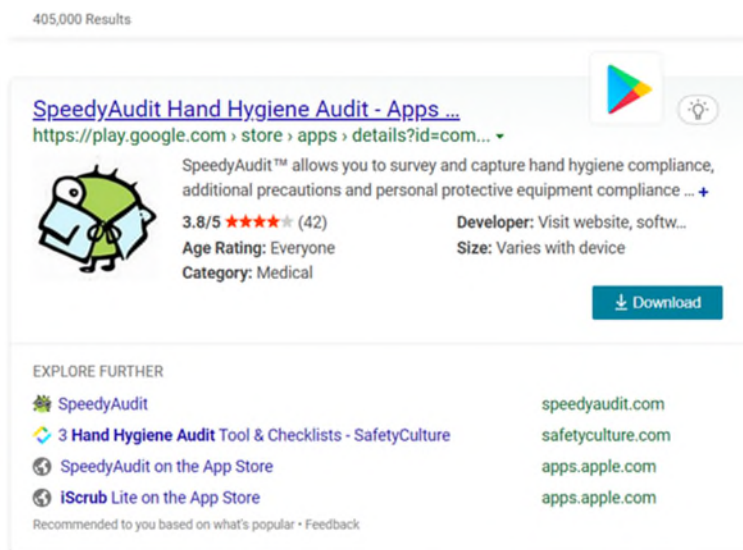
405,000 Results

SpeedyAudit Hand Hygiene Audit - Apps ...

https://play.google.com › store › apps › details?id=com...

SpeedyAudit™ allows you to survey and capture hand hygiene compliance, additional precautions and personal protective equipment compliance ... +

3.8/5 ★★★★★ (42)

Age Rating: Everyone

Category: Medical

Developer: Visit website, softw...

Size: Varies with device

Download

EXPLORE FURTHER

SpeedyAudit speedyaudit.com

3 Hand Hygiene Audit Tool & Checklists - SafetyCulture safetyculture.com

SpeedyAudit on the App Store apps.apple.com

iScrub Lite on the App Store apps.apple.com

Recommended to you based on what's popular • Feedback